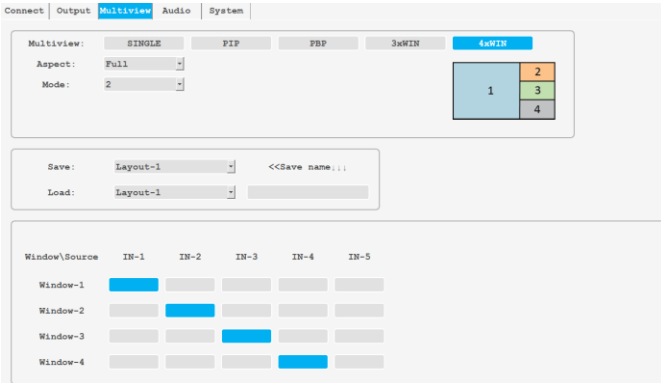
Connect | Output | Multiview | Audio | System

Multiview: SINGLE PIP PBP 3xWIN 4xWIN

Aspect: Full

Mode: 2

1 2 3 4

Save: Layout-1 <<Save name:;;

Load: Layout-1

| Window\Source | IN-1 | IN-2 | IN-3 | IN-4 | IN-5 |
|---|---|---|---|---|---|
| Window-1 | | | | | |
| Window-2 | | | | | |
| Window-3 | | | | | |
| Window-4 | | | | | |